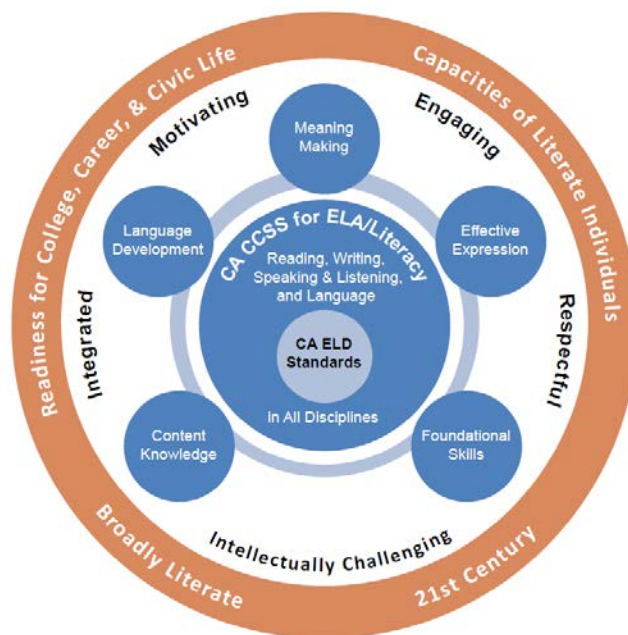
Readiness for College, Career, & Civic Life

Capacities of Literate Individuals

Broadly Literate

21st Century

Motivating

Engaging

Respectful

Intellectually Challenging

Integrated

Meaning Making

Effective Expression

Foundational Skills

Content Knowledge

Language Development

CA CCSS for ELA/Literacy

Reading, Writing, Speaking & Listening, and Language

CA ELD Standards

in All Disciplines